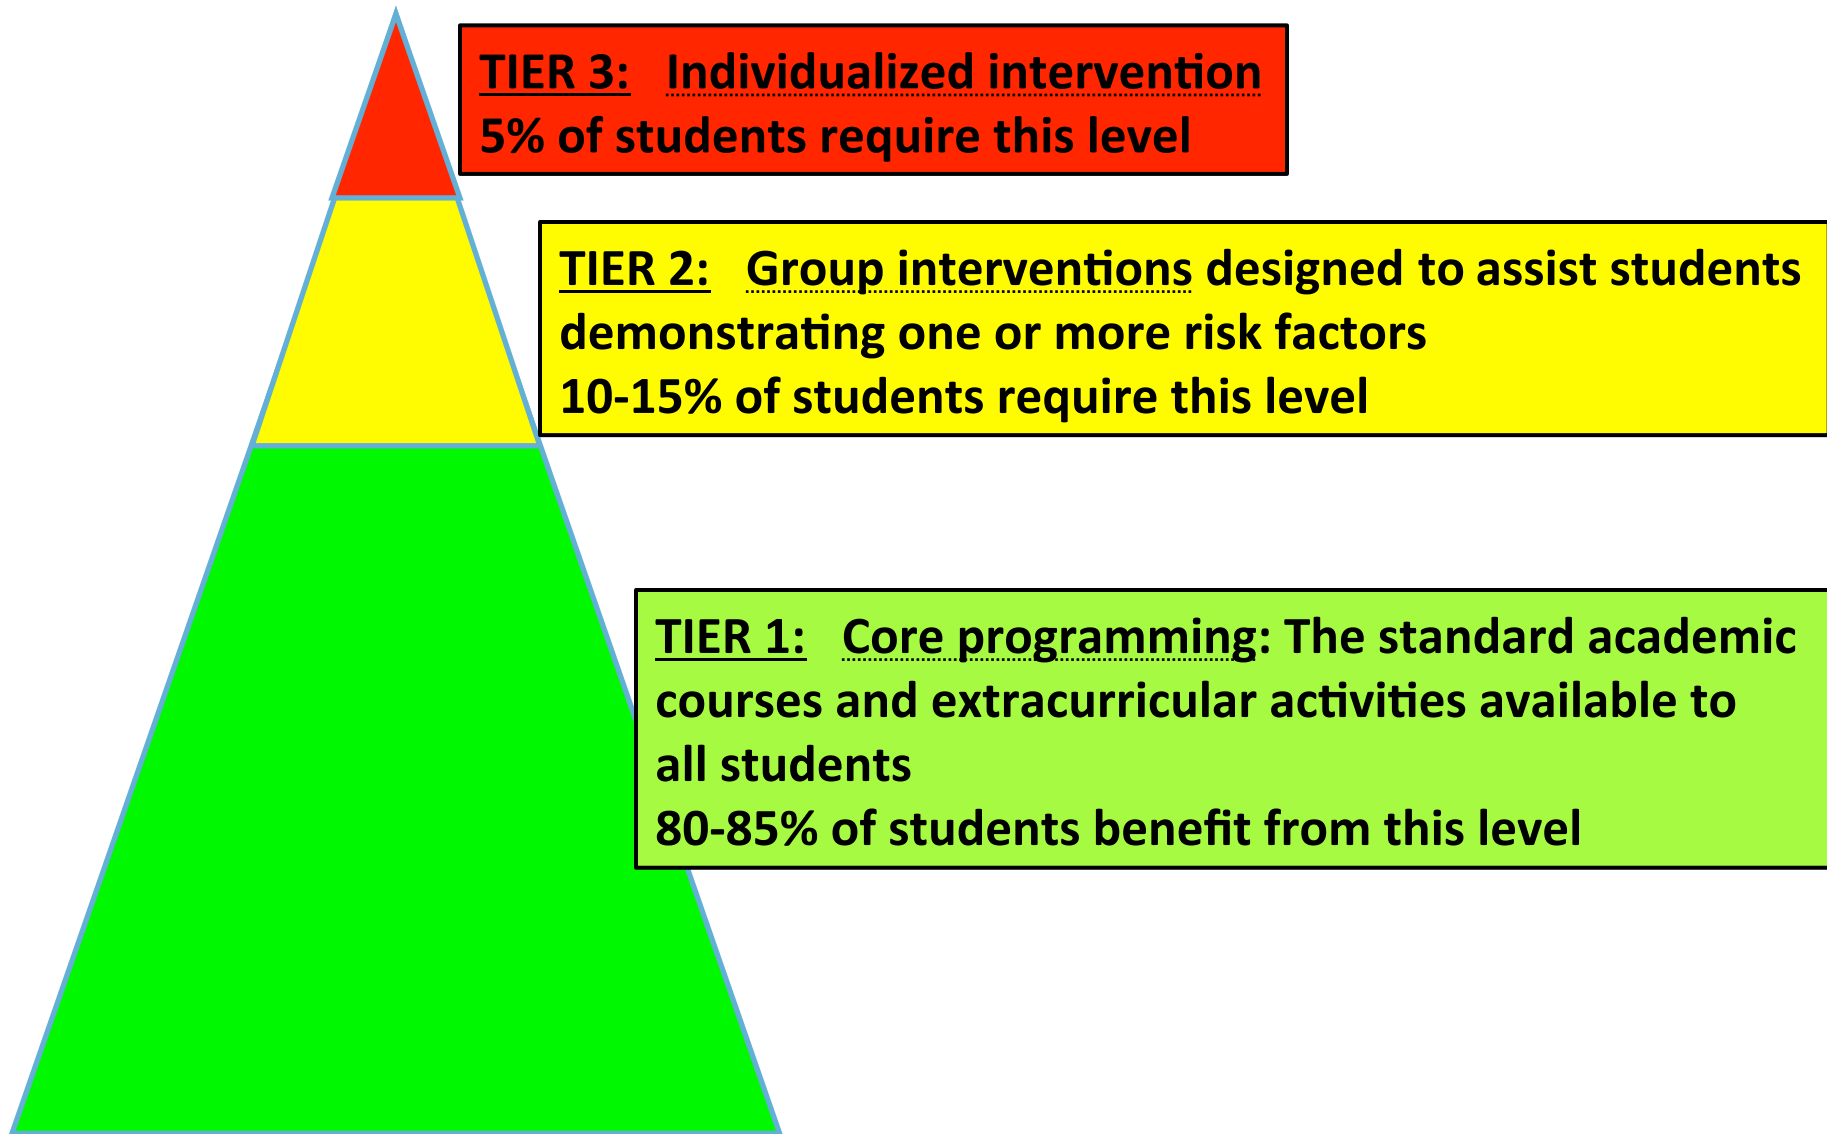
TIER 3: Individualized intervention
5% of students require this level

TIER 2: Group interventions designed to assist students demonstrating one or more risk factors
10-15% of students require this level

TIER 1: Core programming: The standard academic courses and extracurricular activities available to all students
80-85% of students benefit from this level